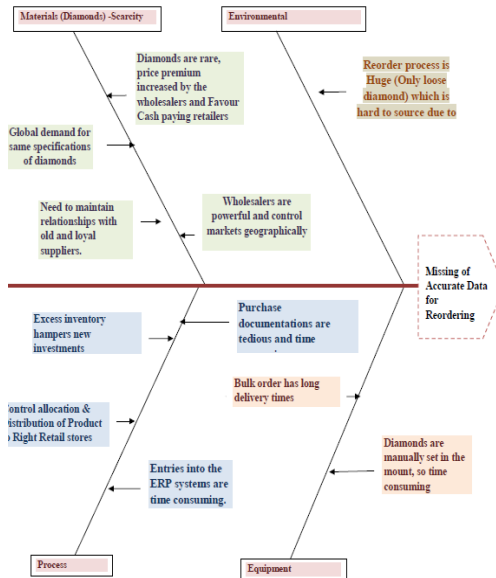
Materials (Diamonds) -Scarcity

Environmental

Diamonds are rare, price premium increased by the wholesalers and Favour Cash paying retailers

Reorder process is Huge (Only loose diamond) which is hard to source due to

Global demand for same specifications of diamonds

Need to maintain relationships with old and loyal suppliers.

Wholesalers are powerful and control markets geographically

Missing of Accurate Data for Reordering

Excess inventory hampers new investments

Purchase documentations are tedious and time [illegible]

Bulk order has long delivery times

ontrol allocation & istribution of Product Right Retail stores

Diamonds are manually set in the mount, so time consuming

Entries into the ERP systems are time consuming.

Process

Equipment